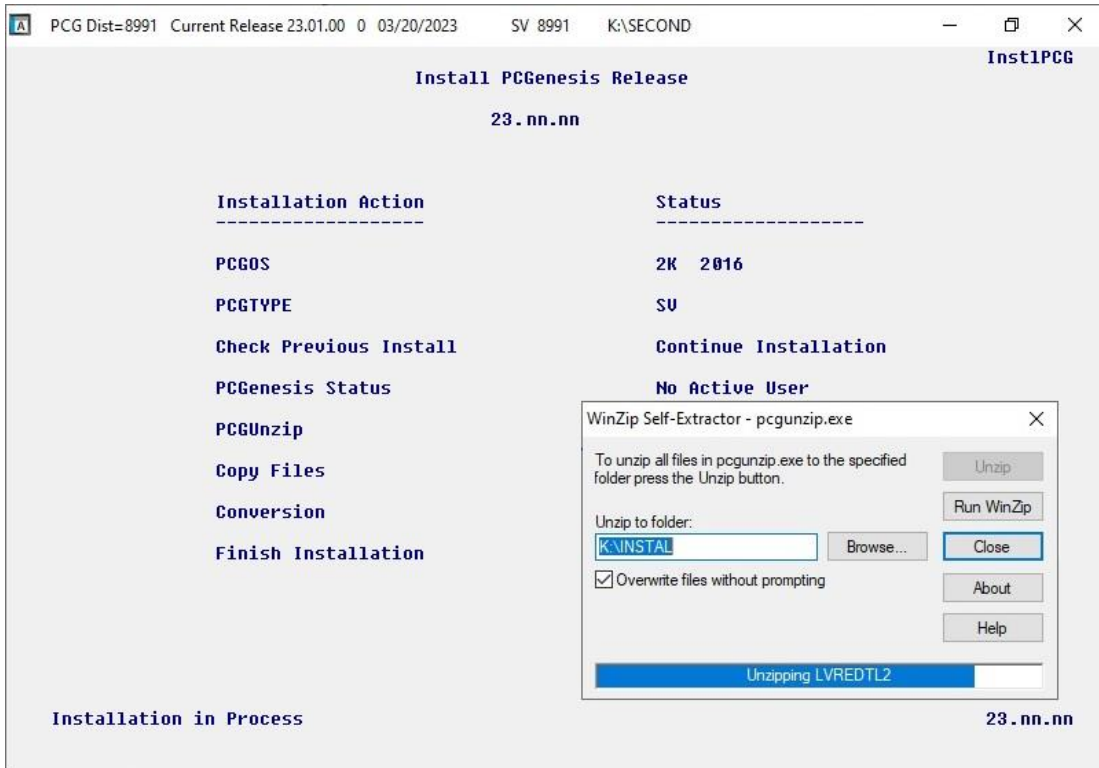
PCG Dist=8991 Current Release 23.01.00 0 03/20/2023 SV 8991 K:\SECOND

Inst1PCG

Install PCGenesis Release

23.nn.nn

| Installation Action | Status |
|---|---|
| PCGOS | 2K 2016 |
| PCGTYPE | SV |
| Check Previous Install | Continue Installation |
| PCGenesis Status | No Active User |
| PCGUnzip | |
| Copy Files | |
| Conversion | |
| Finish Installation | |

WinZip Self-Extractor - pcgunzip.exe

To unzip all files in pcgunzip.exe to the specified folder press the Unzip button.

Unzip

Run WinZip

Unzip to folder:

K:\INSTAL

Browse...

Close

Overwrite files without prompting

About

Help

Unzipping LVREDTL2

Installation in Process

23.nn.nn